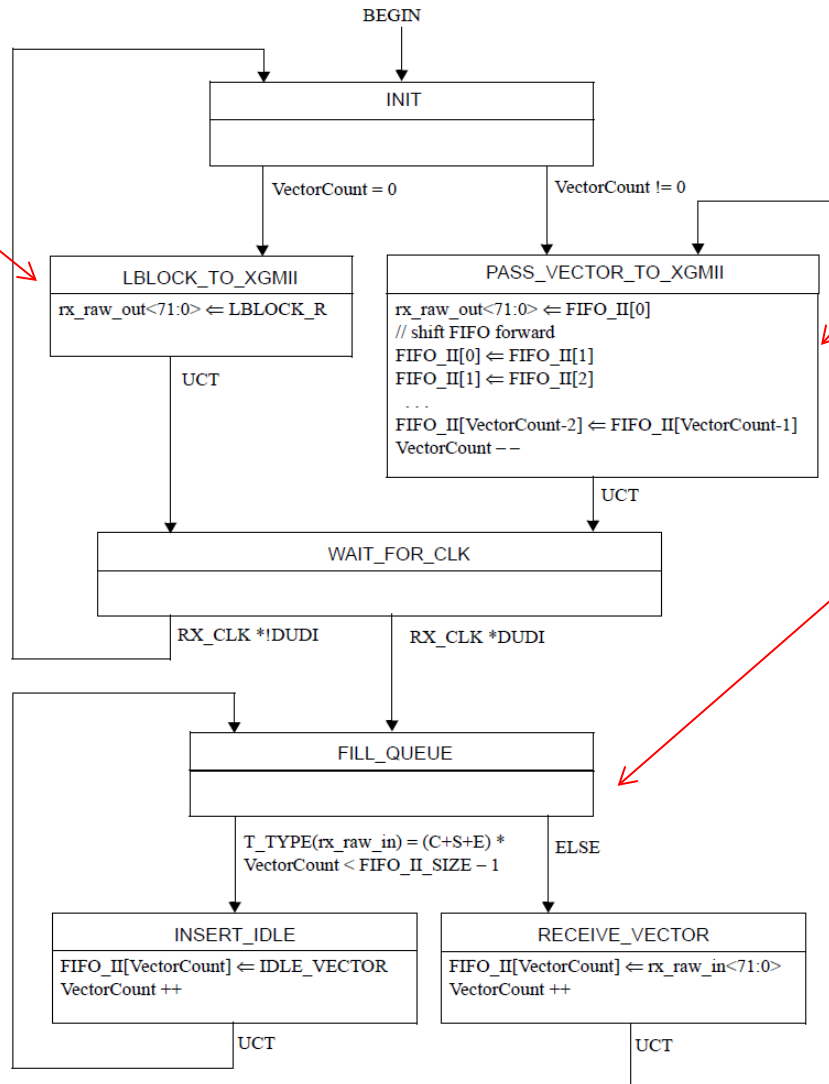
BEGIN

INIT

VectorCount = 0

VectorCount != 0

LBLOCK_TO_XGMII

rx_raw_out<71:0> ⇐ LBLOCK_R

UCT

PASS_VECTOR_TO_XGMII

rx_raw_out<71:0> ⇐ FIFO_II[0]
// shift FIFO forward
FIFO_II[0] ⇐ FIFO_II[1]
FIFO_II[1] ⇐ FIFO_II[2]
. . .
FIFO_II[VectorCount-2] ⇐ FIFO_II[VectorCount-1]
VectorCount – –

UCT

WAIT_FOR_CLK

RX_CLK *!DUDI

RX_CLK *DUDI

FILL_QUEUE

T_TYPE(rx_raw_in) = (C+S+E) *
VectorCount < FIFO_II_SIZE – 1

ELSE

INSERT_IDLE

FIFO_II[VectorCount] ⇐ IDLE_VECTOR
VectorCount ++

UCT

RECEIVE_VECTOR

FIFO_II[VectorCount] ⇐ rx_raw_in<71:0>
VectorCount ++

UCT